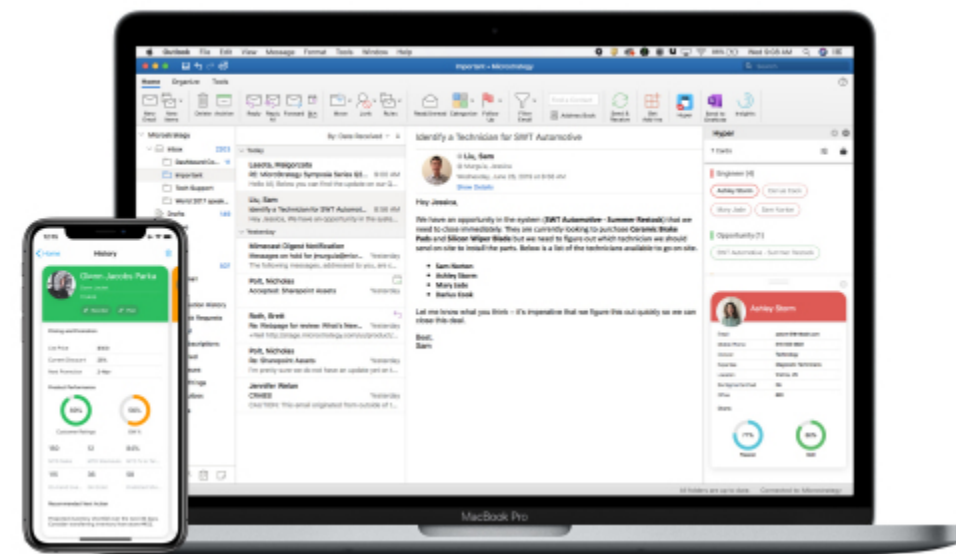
Outlook File Edit View Message Format Tools Window Help

Wed 9:08 AM

Important • MicroStrategy

Home Organize Tools

MicroStrategy

Inbox

Important

Drafts

By: Date Received

Today

Laoora, Malgorzata
RE: MicroStrategy Symposia Series 6/2...
Hello All, Below you can find the update on our...

Liu, Sam
Identify a Technician for SWT Automotive
Hey Jessica, We have an opportunity in the syste...

Yesterday

Mimecast Digest Notification
Messages on hold for jmurguia@micr...

Pitt, Nicholas
Accepted: Sharepoint Assets

Roth, Brett
Re: Webpage for review: What's New...

Pitt, Nicholas
Re: Sharepoint Assets

Jennifer Nolan
CRM08

Identify a Technician for SWT Automotive

Liu, Sam
To: Murguia, Jessica
Wednesday, June 26, 2019 at 9:04 AM
Show Details

Hey Jessica,

We have an opportunity in the system (SWT Automotive - Summer Restock) that we need to close immediately. They are currently looking to purchase Ceramic Brake Pads and Silicon Wiper Blade but we need to figure out which technician we should send on site to install the parts. Below is a list of the technicians available to go on site.

• Sam Norton
• Ashley Storm
• Mary Jobs
• Darius Kook

Let me know what you think – it's imperative that we figure this out quickly so we can close this deal.

Best,
Sam

Hyper

Engineer (4)

Ashley Storm

Opportunity (1)

SWT Automotive - Summer Restock

Ashley Storm

MacBook Pro

Home History

Oliver, Jacobs Parks

Pricing and Promotion

Product Performance

Recommended Next Action